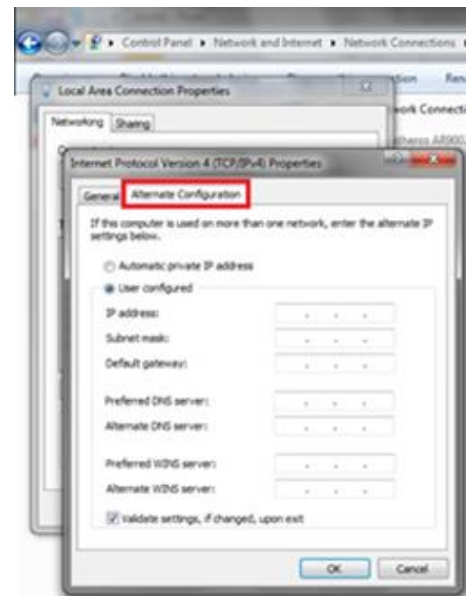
Control Panel ▸ Network and Internet ▸ Network Connections ▸

ction Ren

Local Area Connection Properties

work Connecti

Networking Sharing

Atheros AR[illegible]

Internet Protocol Version 4 (TCP/IPv4) Properties

General Alternate Configuration

If this computer is used on more than one network, enter the alternate IP settings below.

Automatic private IP address

User configured

IP address:

Subnet mask:

Default gateway:

Preferred DNS server:

Alternate DNS server:

Preferred WINS server:

Alternate WINS server:

Validate settings, if changed, upon exit

OK Cancel